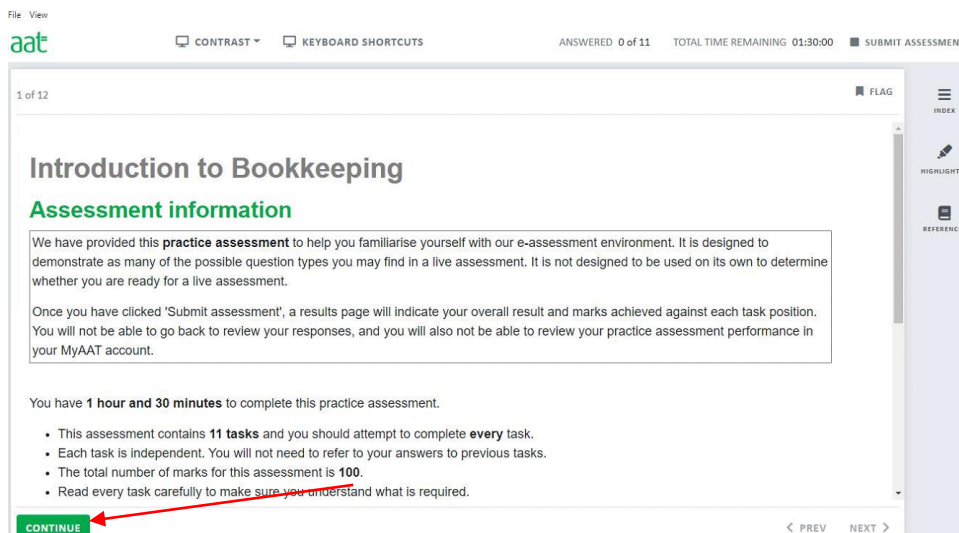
File View

aat

CONTRAST

KEYBOARD SHORTCUTS

ANSWERED 0 of 11

TOTAL TIME REMAINING 01:30:00

SUBMIT ASSESSMEN

1 of 12

FLAG

INDEX

HIGHLIGHT

REFERENC

Introduction to Bookkeeping

Assessment information

We have provided this **practice assessment** to help you familiarise yourself with our e-assessment environment. It is designed to demonstrate as many of the possible question types you may find in a live assessment. It is not designed to be used on its own to determine whether you are ready for a live assessment.

Once you have clicked 'Submit assessment', a results page will indicate your overall result and marks achieved against each task position. You will not be able to go back to review your responses, and you will also not be able to review your practice assessment performance in your MyAAT account.

You have **1 hour and 30 minutes** to complete this practice assessment.

- This assessment contains **11 tasks** and you should attempt to complete **every** task.
- Each task is independent. You will not need to refer to your answers to previous tasks.
- The total number of marks for this assessment is **100**.
- Read every task carefully to make sure you understand what is required.

CONTINUE

PREV

NEXT